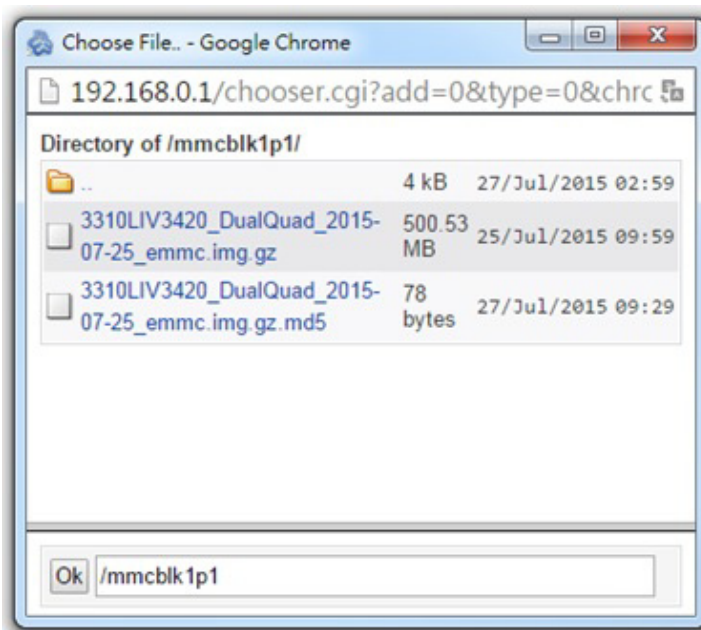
Choose File.. - Google Chrome

192.168.0.1/chooser.cgi?add=0&type=0&chrc

Directory of /mmcblk1p1/

| | | |
|---|---|---|
| .. | 4 kB | 27/Jul/2015 02:59 |
| 3310LIV3420_DualQuad_2015-07-25_emmc.img.gz | 500.53 MB | 25/Jul/2015 09:59 |
| 3310LIV3420_DualQuad_2015-07-25_emmc.img.gz.md5 | 78 bytes | 27/Jul/2015 09:29 |

Ok /mmcblk1p1